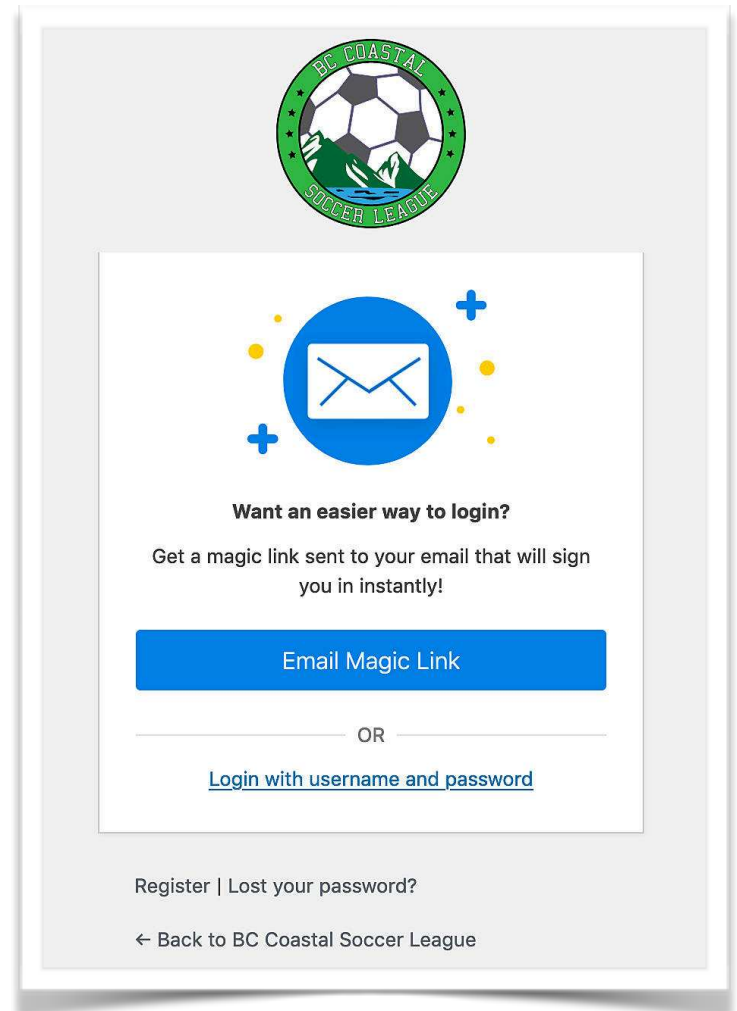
BC COASTAL
SOCCER LEAGUE

Want an easier way to login?

Get a magic link sent to your email that will sign you in instantly!

Email Magic Link

OR

Login with username and password

Register | Lost your password?

← Back to BC Coastal Soccer League